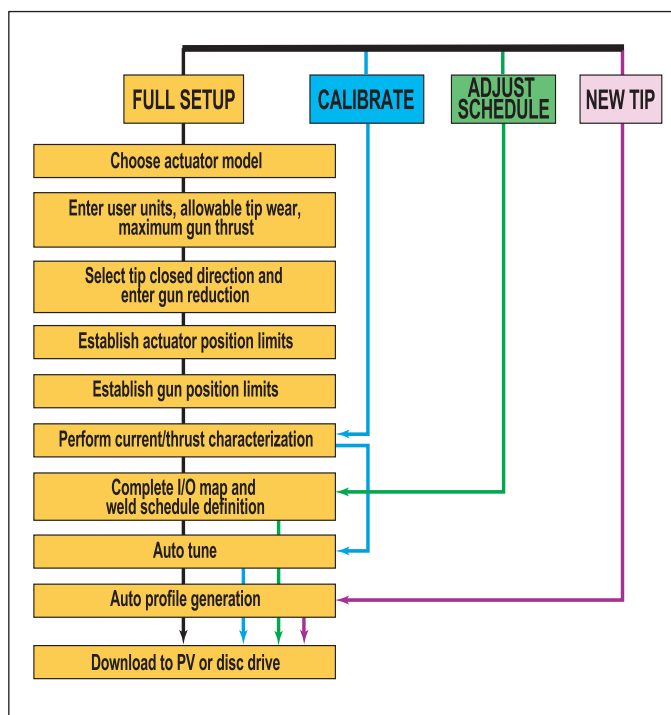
FULL SETUP

CALIBRATE

ADJUST SCHEDULE

NEW TIP

Choose actuator model

Enter user units, allowable tip wear, maximum gun thrust

Select tip closed direction and enter gun reduction

Establish actuator position limits

Establish gun position limits

Perform current/thrust characterization

Complete I/O map and weld schedule definition

Auto tune

Auto profile generation

Download to PV or disc drive